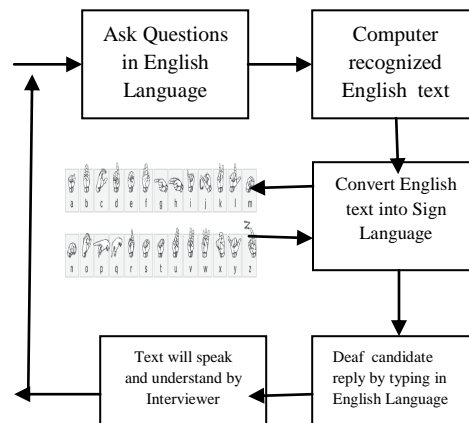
Ask Questions in English Language

Computer recognized English text

a b c d e f g h i j k l m

n o p q r s t u v w x y z

Convert English text into Sign Language

Text will speak and understand by Interviewer

Deaf candidate reply by typing in English Language